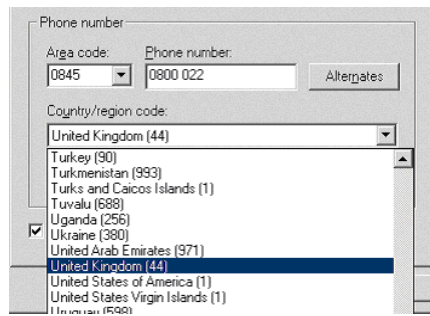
Phone number
Area code:
0845
Phone number:
0800 022
Alternates
Country/region code:
United Kingdom (44)
Turkey (90)
Turkmenistan (993)
Turks and Caicos Islands (1)
Tuvalu (688)
Uganda (256)
Ukraine (380)
United Arab Emirates (971)
United Kingdom (44)
United States of America (1)
United States Virgin Islands (1)
Uruguay (598)